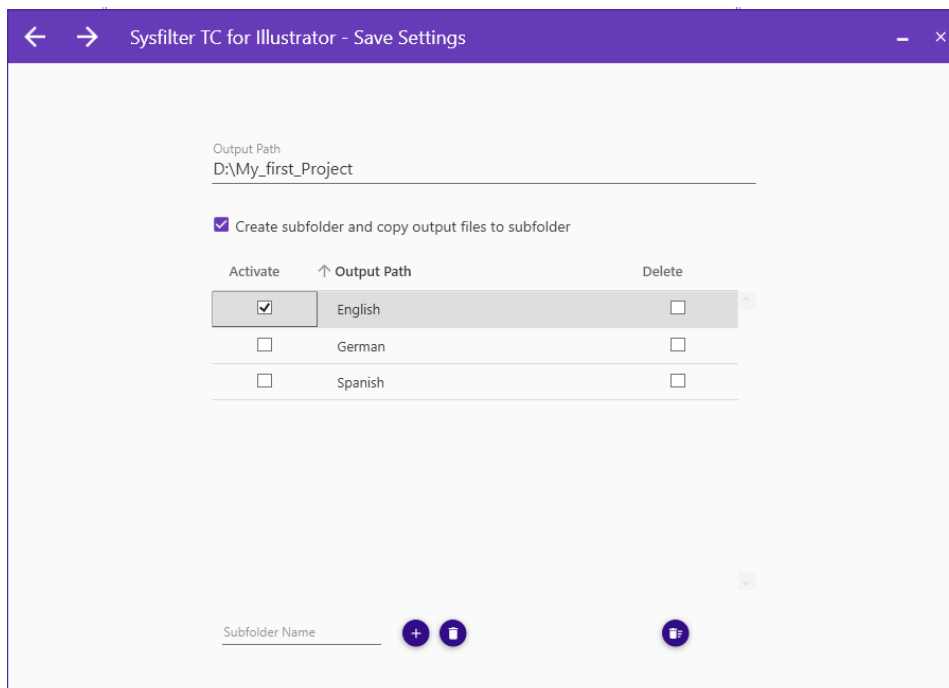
Sysfilter TC for Illustrator - Save Settings

Output Path
D:\My_first_Project

Create subfolder and copy output files to subfolder

| Activate | Output Path | Delete |
|---|---|---|
| ☑ | English | ☐ |
| ☐ | German | ☐ |
| ☐ | Spanish | ☐ |

Subfolder Name